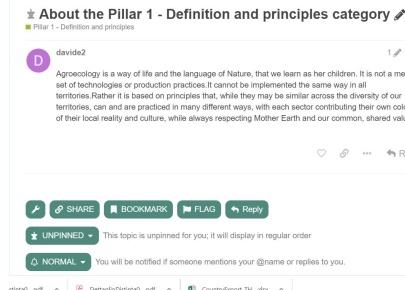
About the Pillar 1 - Definition and principles category

Pillar 1 - Definition and principles

D

davide2

1

Agroecology is a way of life and the language of Nature, that we learn as her children. It is not a me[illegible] set of technologies or production practices.It cannot be implemented the same way in all territories.Rather it is based on principles that, while they may be similar across the diversity of our territories, can and are practiced in many different ways, with each sector contributing their own colo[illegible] of their local reality and culture, while always respecting Mother Earth and our common, shared valu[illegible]

R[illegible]

SHARE BOOKMARK FLAG Reply

UNPINNED This topic is unpinned for you; it will display in regular order

NORMAL You will be notified if someone mentions your @name or replies to you.

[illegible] PettaficDigital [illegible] CountryEvent TH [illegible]